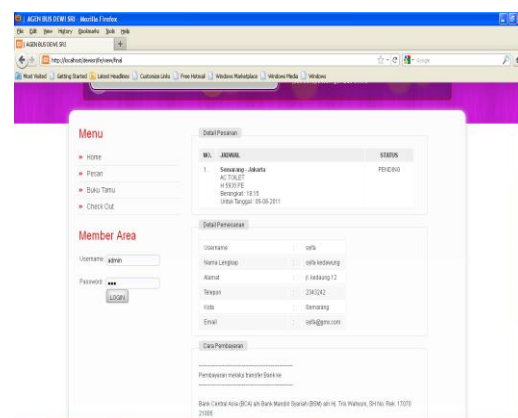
AGEN BUS DEWI SRI - Mozilla Firefox
File Edit View History Bookmarks Tools Help
AGEN BUS DEWI SRI
http://localhost/dewisri/fe/view/final
Google
Most Visited Getting Started Latest Headlines Customize Links Free Hotmail Windows Marketplace Windows Media Windows

Menu
» Home
» Pesan
» Buku Tamu
» Check Out

Member Area
Username admin
Password •••
LOGIN

Detail Pesanan

| NO. | JADWAL | STATUS |
|---|---|---|
| 1. | Semarang - Jakarta AC TOILET H 5935 PE Berangkat: 18:15 Untuk Tanggal : 05-06-2011 | PENDING |

Detail Pemesanan

| Username | : | sefa |
|---|---|---|
| Nama Lengkap | : | sefa kedawung |
| Alamat | : | jl.kedaung 12 |
| Telepon | : | 234242 |
| Kota | : | Semarang |
| Email | : | sefa@gmx.com |

Cara Pembayaran

Pembayaran melalui transfer Bank ke

Bank Central Asia (BCA) a/n Bank Mandiri Syariah (BSM) a/n H. Tris Wahyoe, SH No. Rek. 17070 21005